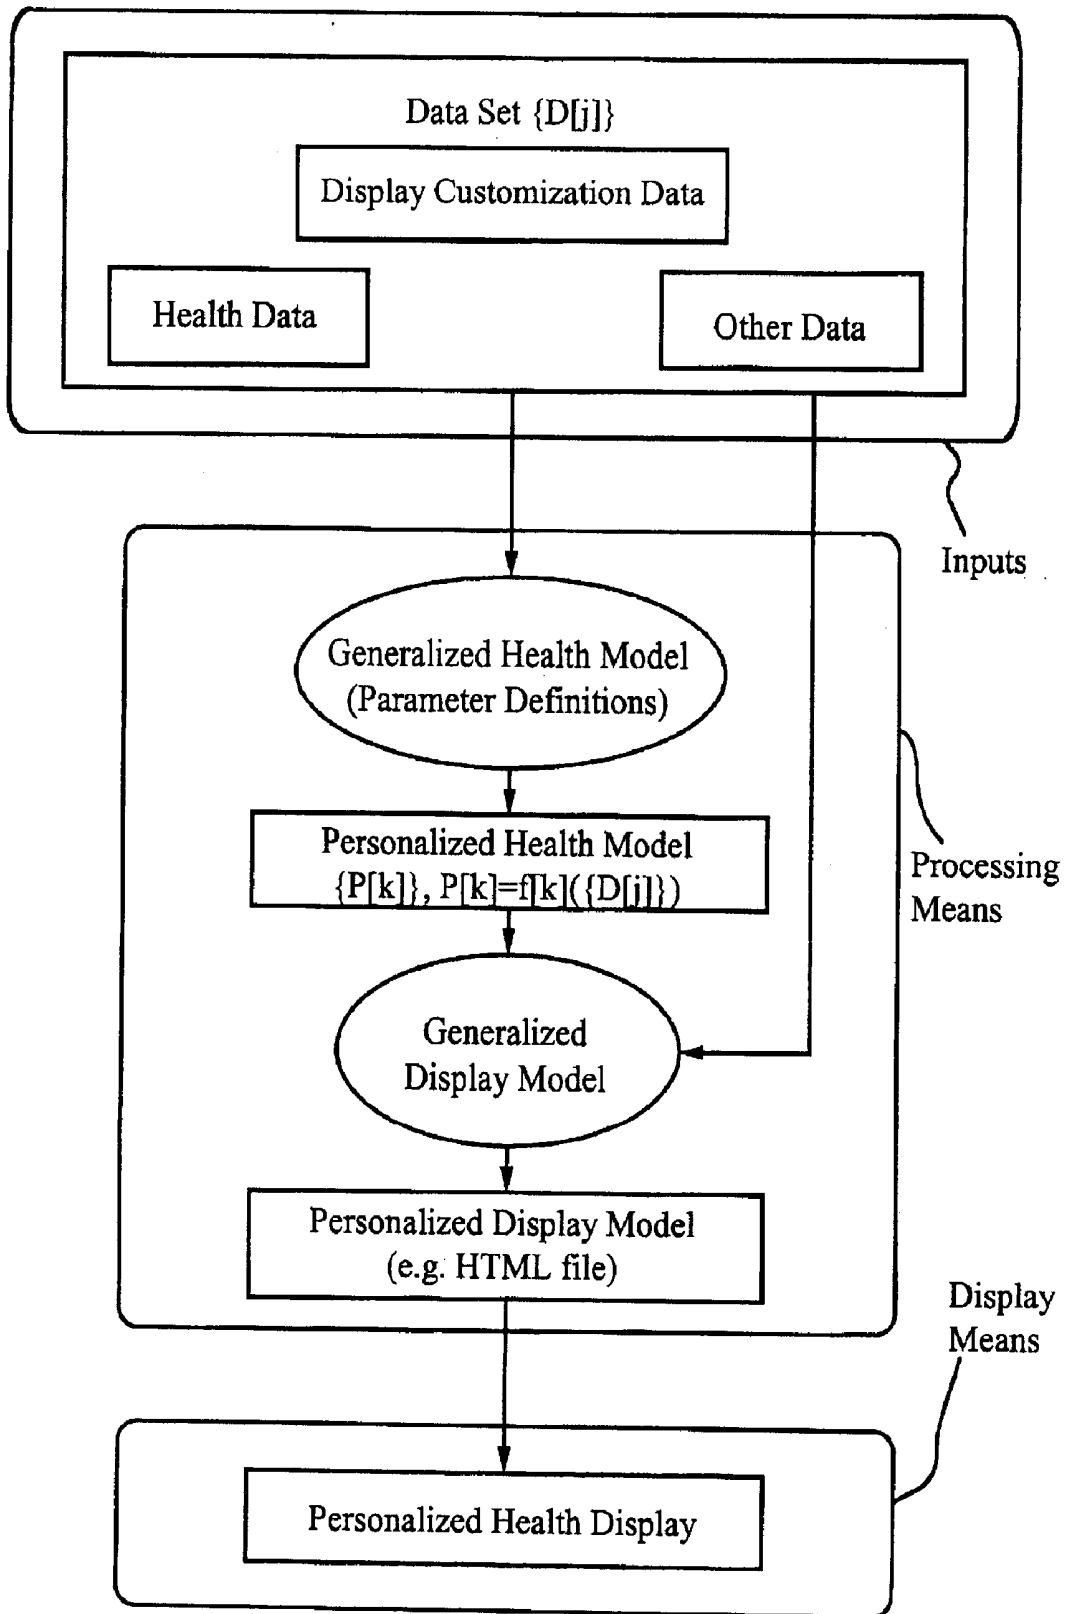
Data Set {D[j]}

Display Customization Data

Health Data

Other Data

Inputs

Generalized Health Model (Parameter Definitions)

Personalized Health Model {P[k]}, P[k]=f[k]({D[j]})

Processing Means

Generalized Display Model

Personalized Display Model (e.g. HTML file)

Display Means

Personalized Health Display